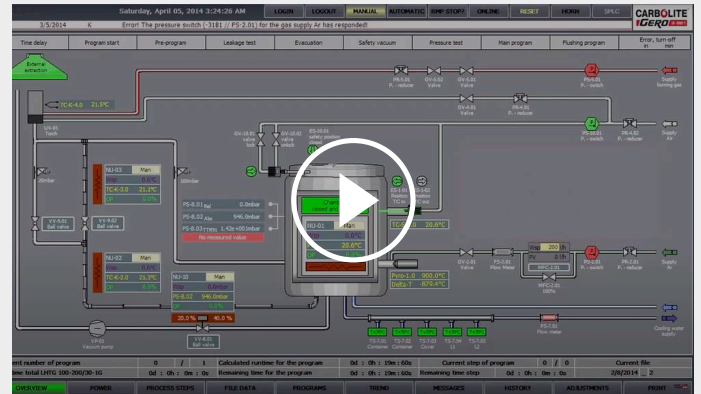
Saturday, April 05, 2014 3:24:26 AM

LOGIN LOGOUT MANUAL AUTOMATIC EMP STOP! ONLINE RESET HORN SPLC

CARBOLITE GERO

3/5/2014 K Error! The pressure switch (-3181 // PS-2.01) for the gas supply Ar has responded!

Time delay | Program start | Pre-program | Leakage test | Evacuation | Safety vacuum | Pressure test | Main program | Flushing program | Error, turn-off

External extraction

TC-K-4.0 21.2°C

UV-01 Torch

PR-1.01 P. - reducer GV-1.01 Valve GV-1.02 Valve PR-1.01 P. - reducer PS-1.01 P. - switch

Supply forming gas

GV-10.01 valve GV-10.00 valve SS-10.01 safety position valve

PS-10.01 P. - switch PR-9.02 P. - reducer

Supply AV

NU-03 Man

TC-K-3.0 21.2°C

VV-5.01 Ball valve VV-6.02 Ball valve

PS-8.01 0.0mbar
PS-8.02 546.0mbar
PS-8.03 1.42e+00mbar
No measured value

NU-01 Man

20.6°C

Prrs-1.0 900.0°C
Delta-T -879.4°C

GV-2.01 Valve FM-2.01 Flow Meter PS-2.01 P. - switch PR-2.01 P. - reducer

200 l/h

MFC-2.01

Supply Ar

NU-02 Man

TC-K-2.0 21.2°C

NU-10 Man

PS-8.02 546.0mbar

20.0 % 40.0 %

VP-01 Vacuum pump

VV-8.01 Ball valve

TS-7.01 TS-7.02 TS-7.03 TS-7.04 TS-7.05 TS-7.06

FS-7.01 Flow meter

Cooling water supply

Current number of program 0 / 1 | Calculated runtime for the program 0d : 00h : 00m : 00s | Current step of program 0 / 0 | Current file
Name total LHTG 100-200/30-1G | Remaining time for the program 0d : 00h : 00m : 00s | Remaining time time step 0d : 00h : 00m : 00s | 2/8/2014

OVERVIEW POWER PROCESS STEPS FILE DATA PROGRAMS TREND MESSAGES HISTORY ADJUSTMENTS PRINT